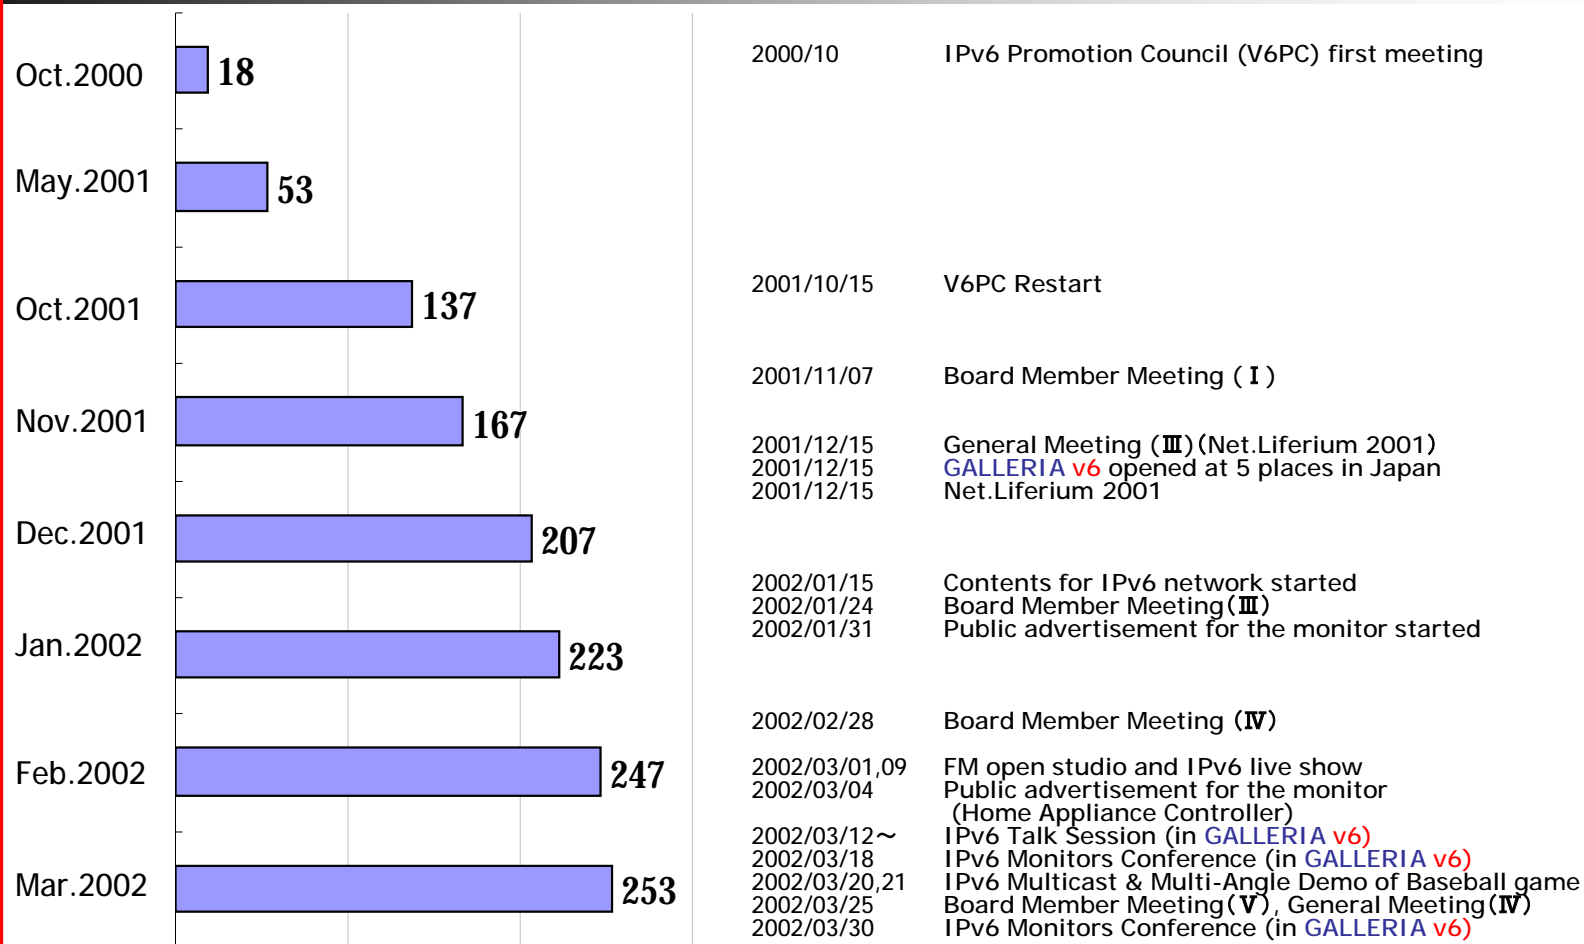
Oct.2000 18
May.2001 53
Oct.2001 137
Nov.2001 167
Dec.2001 207
Jan.2002 223
Feb.2002 247
Mar.2002 253

2000/10 IPv6 Promotion Council (V6PC) first meeting

2001/10/15 V6PC Restart

2001/11/07 Board Member Meeting ( I )

2001/12/15 General Meeting (Ⅲ)(Net.Liferium 2001)
2001/12/15 GALLERIA v6 opened at 5 places in Japan
2001/12/15 Net.Liferium 2001

2002/01/15 Contents for IPv6 network started
2002/01/24 Board Member Meeting(Ⅲ)
2002/01/31 Public advertisement for the monitor started

2002/02/28 Board Member Meeting (Ⅳ)

2002/03/01,09 FM open studio and IPv6 live show
2002/03/04 Public advertisement for the monitor (Home Appliance Controller)
2002/03/12～ IPv6 Talk Session (in GALLERIA v6)
2002/03/18 IPv6 Monitors Conference (in GALLERIA v6)
2002/03/20,21 IPv6 Multicast & Multi-Angle Demo of Baseball game
2002/03/25 Board Member Meeting(Ⅴ), General Meeting(Ⅳ)
2002/03/30 IPv6 Monitors Conference (in GALLERIA v6)